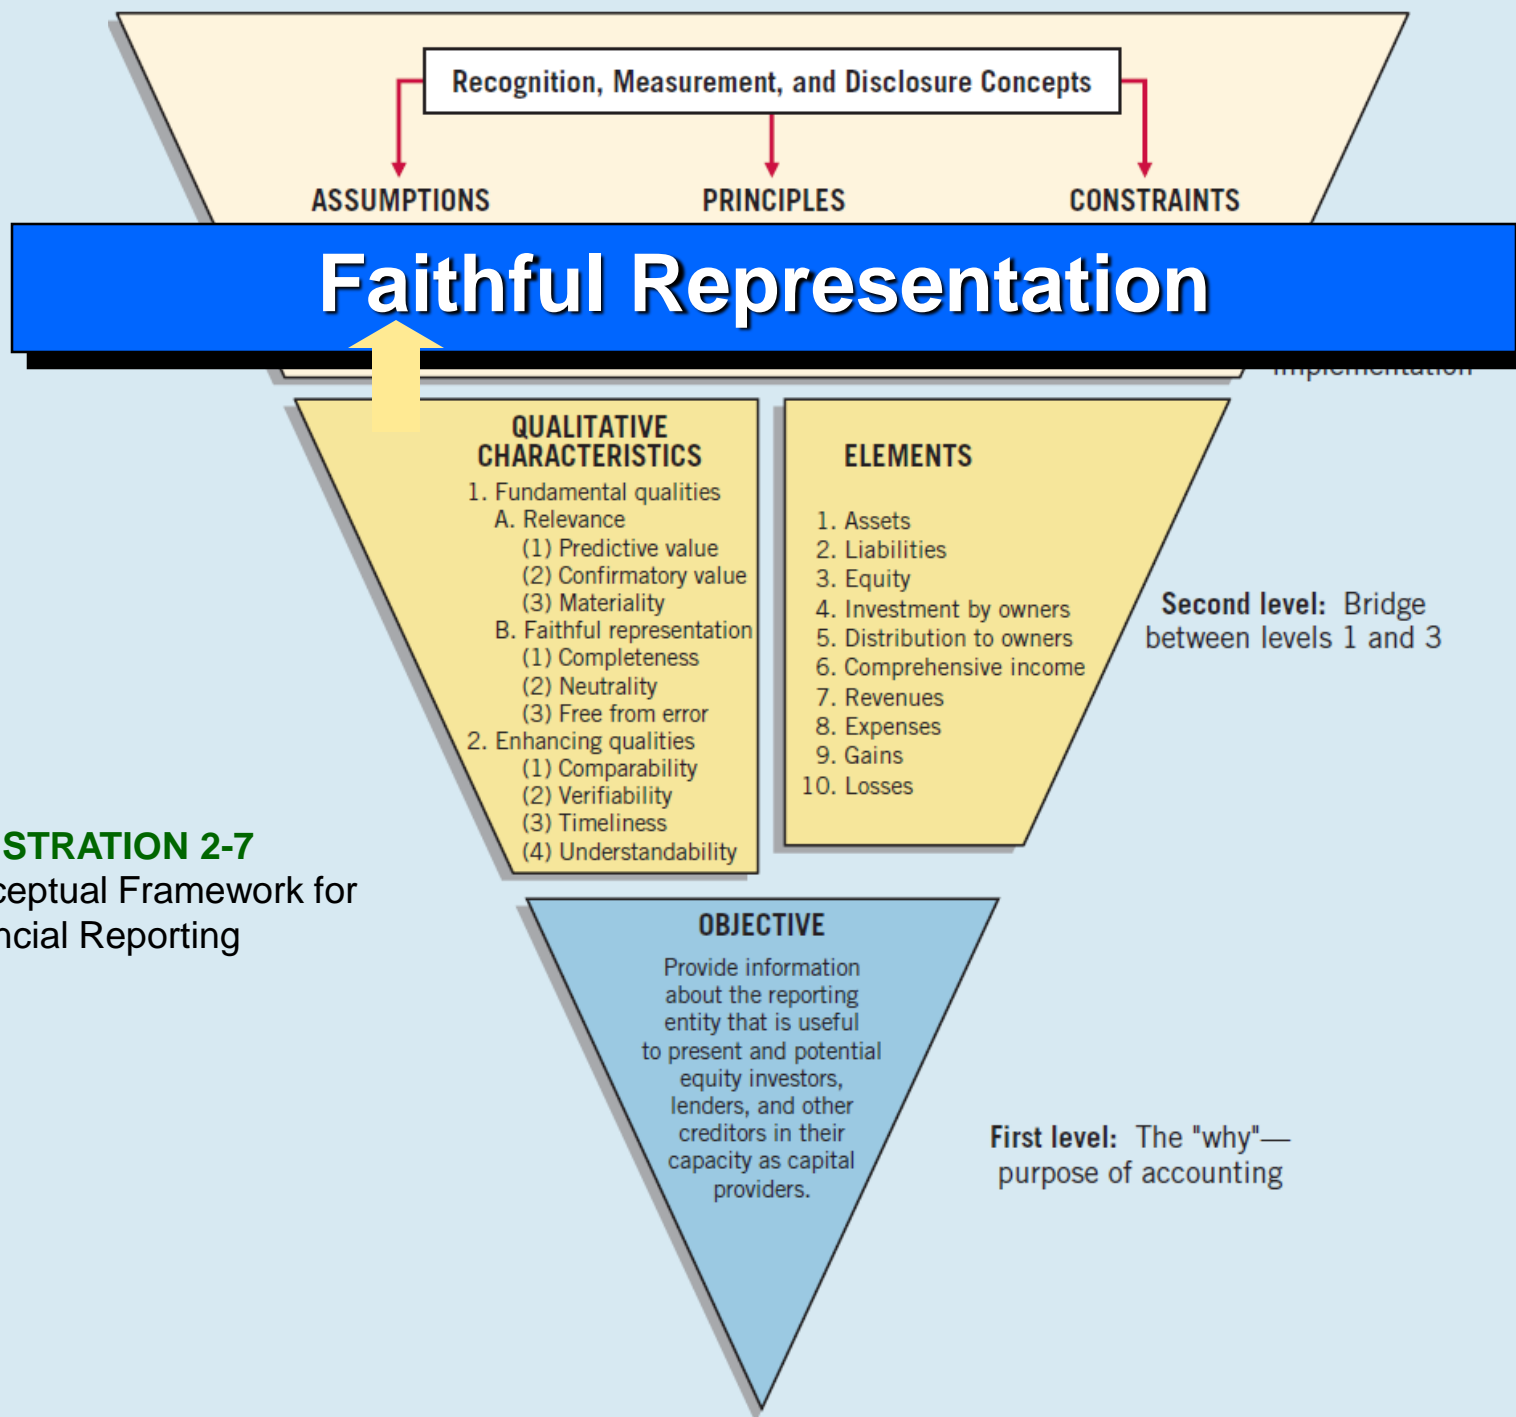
Recognition, Measurement, and Disclosure Concepts

ASSUMPTIONS

PRINCIPLES

CONSTRAINTS

Faithful Representation

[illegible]

QUALITATIVE CHARACTERISTICS

1. Fundamental qualities
A. Relevance
(1) Predictive value
(2) Confirmatory value
(3) Materiality
B. Faithful representation
(1) Completeness
(2) Neutrality
(3) Free from error
2. Enhancing qualities
(1) Comparability
(2) Verifiability
(3) Timeliness
(4) Understandability

ELEMENTS

1. Assets
2. Liabilities
3. Equity
4. Investment by owners
5. Distribution to owners
6. Comprehensive income
7. Revenues
8. Expenses
9. Gains
10. Losses

Second level: Bridge between levels 1 and 3

STRATION 2-7
ceptual Framework for
ncial Reporting

OBJECTIVE

Provide information about the reporting entity that is useful to present and potential equity investors, lenders, and other creditors in their capacity as capital providers.

First level: The "why"— purpose of accounting